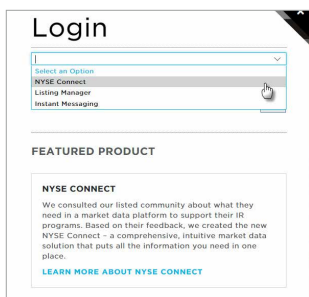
Login

Select an Option
NYSE Connect
Listing Manager
Instant Messaging

FEATURED PRODUCT

NYSE CONNECT

We consulted our listed community about what they need in a market data platform to support their IR programs. Based on their feedback, we created the new NYSE Connect – a comprehensive, intuitive market data solution that puts all the information you need in one place.

LEARN MORE ABOUT NYSE CONNECT